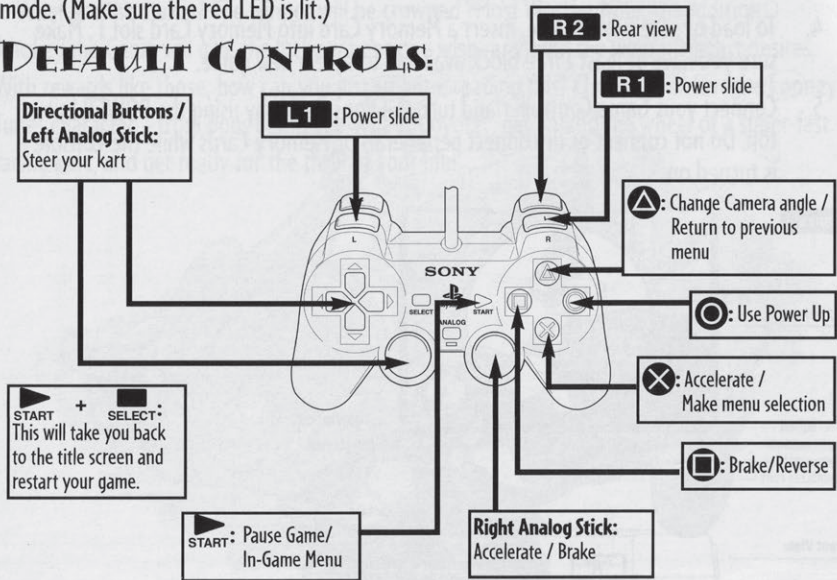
mode. (Make sure the red LED is lit.)

Default Controls:

R2: Rear view

R1: Power slide

L1: Power slide

Directional Buttons / Left Analog Stick: Steer your kart

L

R

SONY

SELECT

START

ANALOG

△: Change Camera angle / Return to previous menu

○: Use Power Up

✕: Accelerate / Make menu selection

□: Brake/Reverse

START + SELECT: This will take you back to the title screen and restart your game.

START: Pause Game/ In-Game Menu

Right Analog Stick: Accelerate / Brake